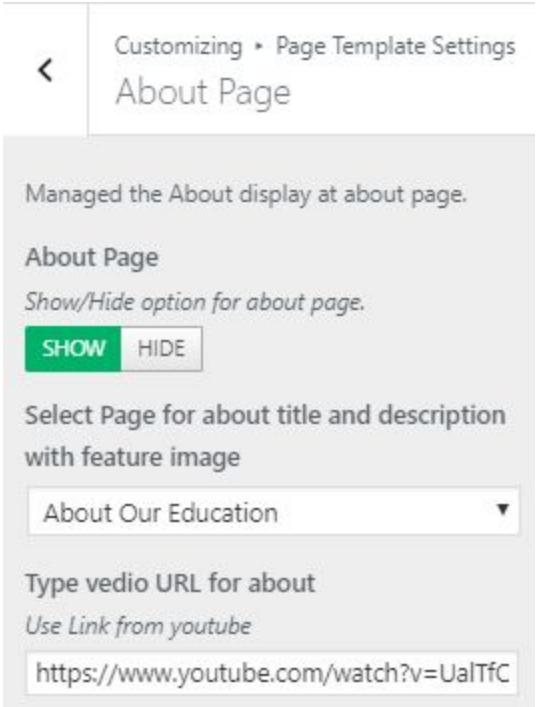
Customizing ▸ Page Template Settings
About Page

Managed the About display at about page.

About Page

Show/Hide option for about page.

SHOW HIDE

Select Page for about title and description with feature image

About Our Education

Type vedio URL for about

Use Link from youtube

https://www.youtube.com/watch?v=UalTfC